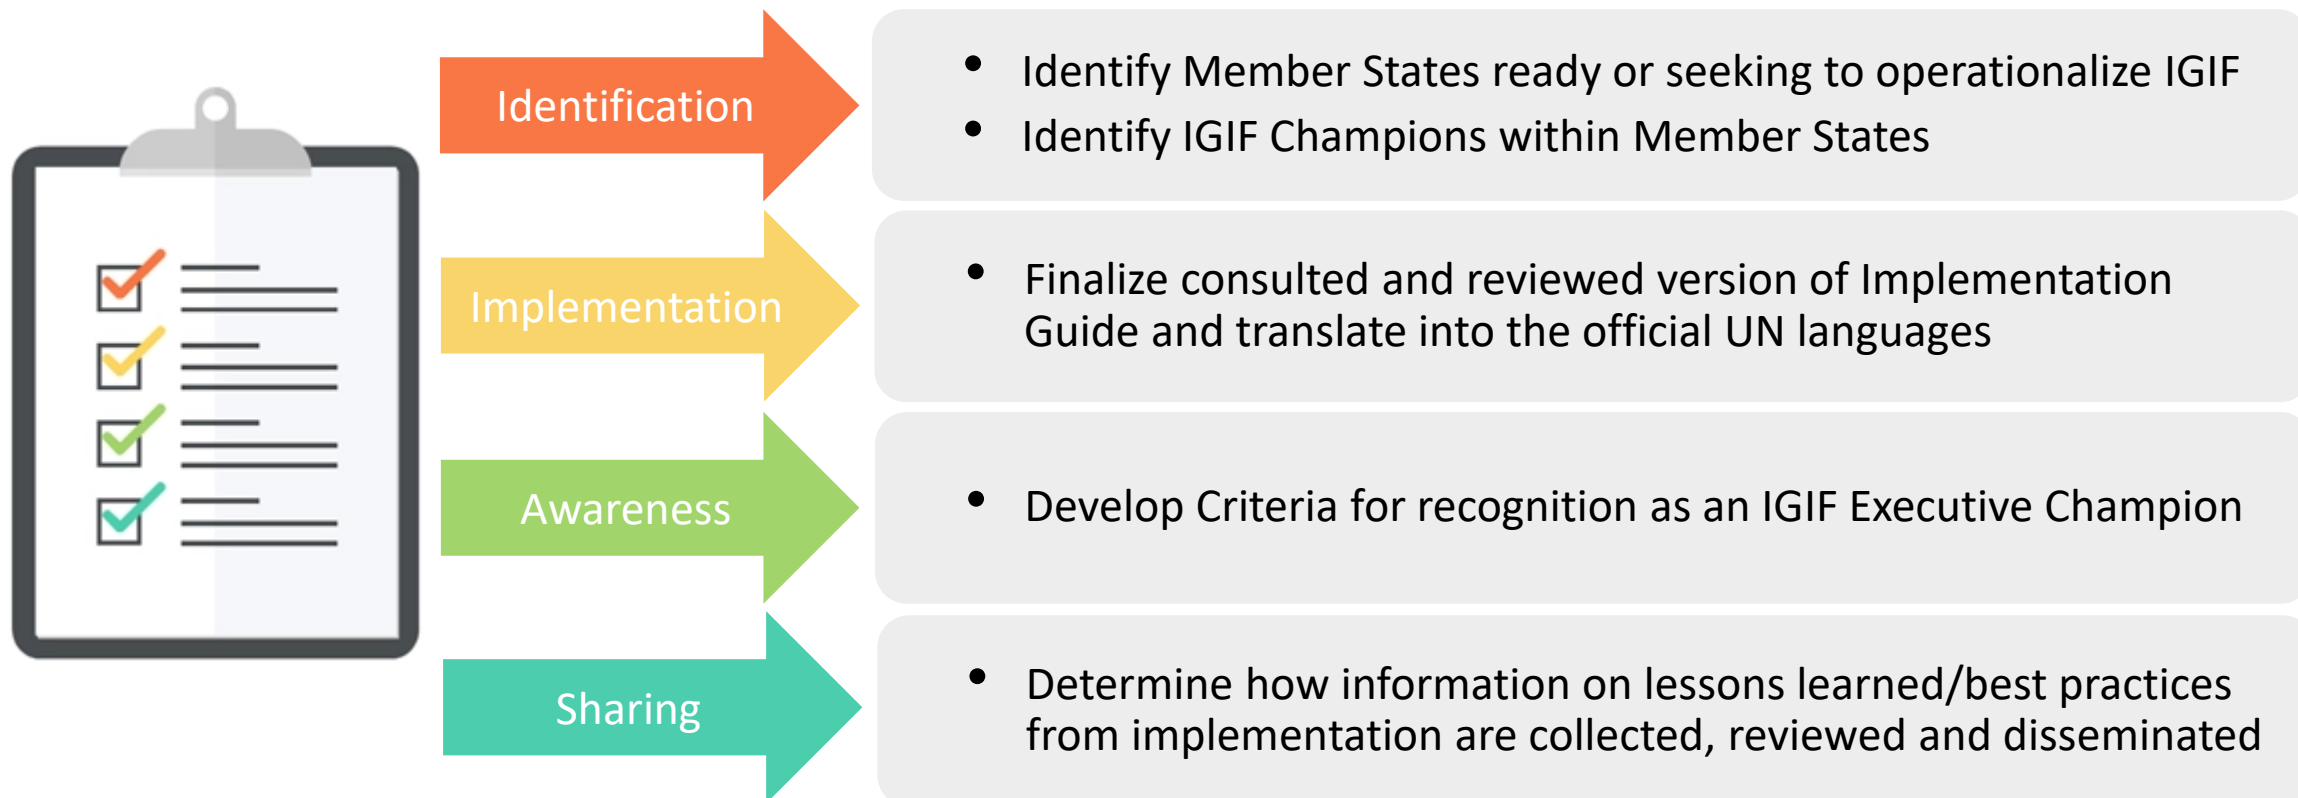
Identification

• Identify Member States ready or seeking to operationalize IGIF
• Identify IGIF Champions within Member States

Implementation

• Finalize consulted and reviewed version of Implementation Guide and translate into the official UN languages

Awareness

• Develop Criteria for recognition as an IGIF Executive Champion

Sharing

• Determine how information on lessons learned/best practices from implementation are collected, reviewed and disseminated